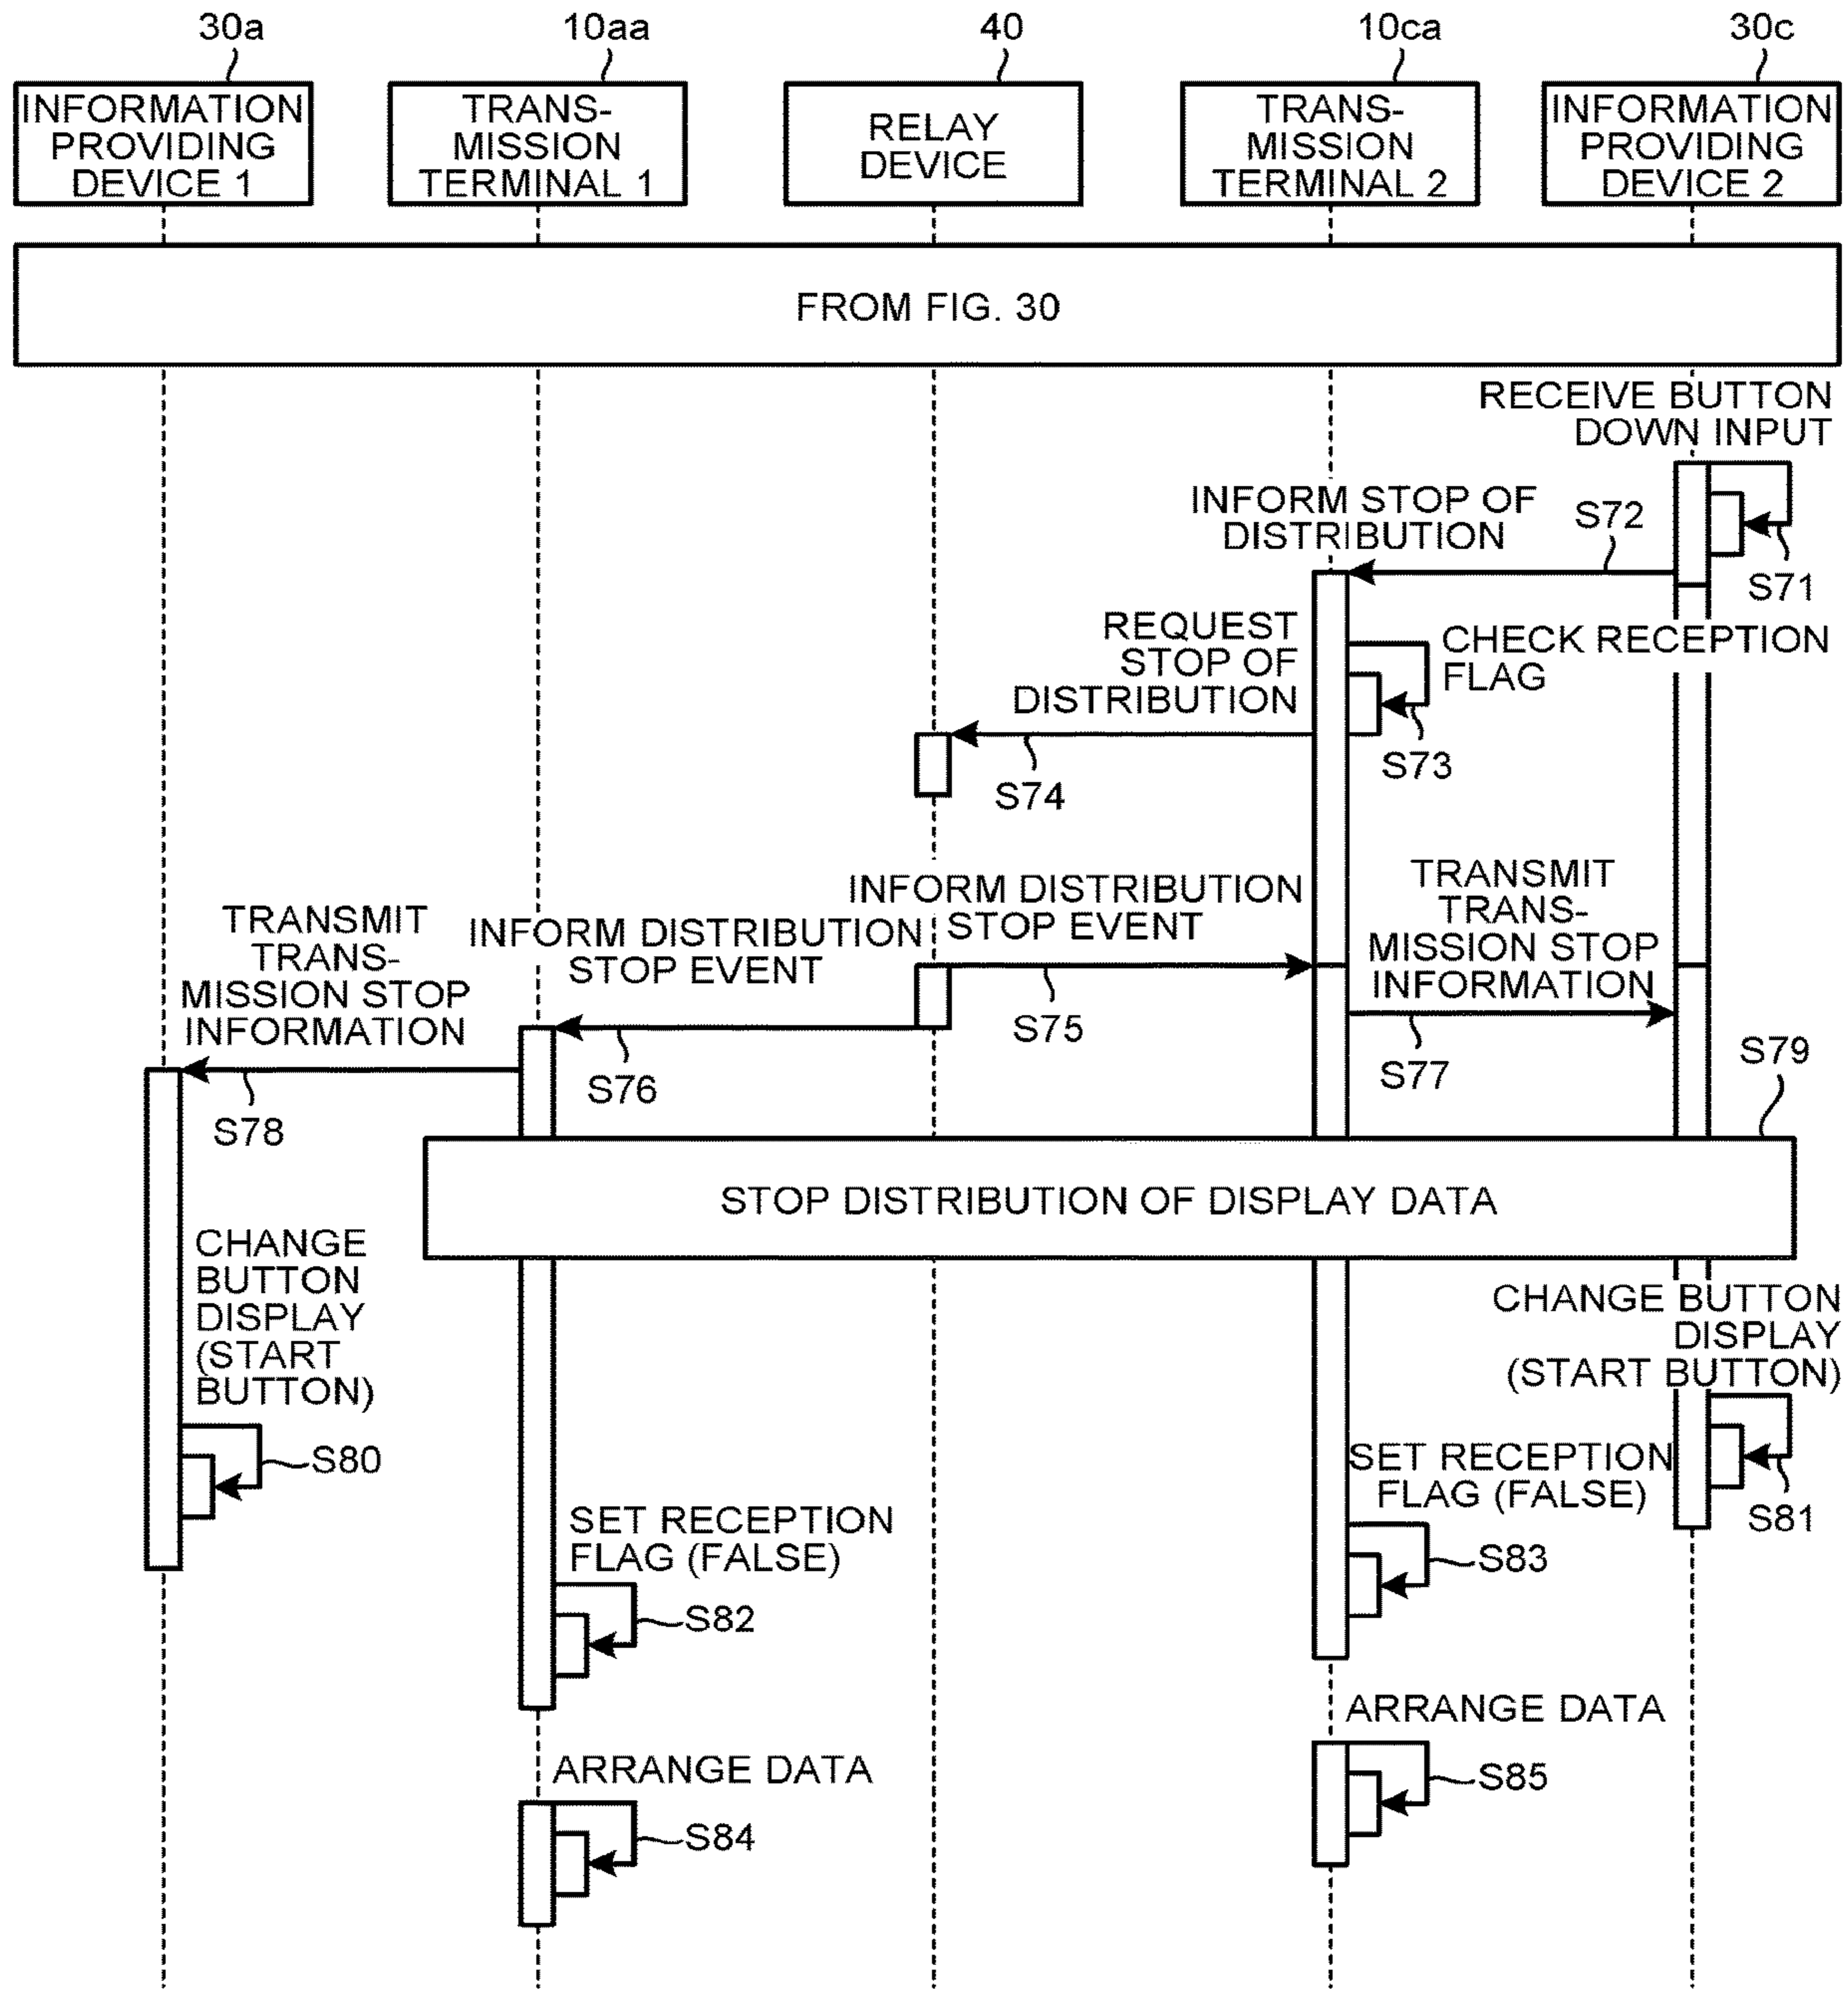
30a
INFORMATION PROVIDING DEVICE 1

10aa
TRANSMISSION TERMINAL 1

40
RELAY DEVICE

10ca
TRANSMISSION TERMINAL 2

30c
INFORMATION PROVIDING DEVICE 2

FROM FIG. 30

RECEIVE BUTTON DOWN INPUT

S71

INFORM STOP OF DISTRIBUTION

S72

CHECK RECEPTION FLAG

S73

REQUEST STOP OF DISTRIBUTION

S74

INFORM DISTRIBUTION STOP EVENT

S75

TRANSMIT TRANSMISSION STOP INFORMATION

S77

INFORM DISTRIBUTION STOP EVENT

S76

TRANSMIT TRANSMISSION STOP INFORMATION

S78

S79

STOP DISTRIBUTION OF DISPLAY DATA

CHANGE BUTTON DISPLAY (START BUTTON)

S80

CHANGE BUTTON DISPLAY (START BUTTON)

S81

SET RECEPTION FLAG (FALSE)

S83

SET RECEPTION FLAG (FALSE)

S82

ARRANGE DATA

S85

ARRANGE DATA

S84